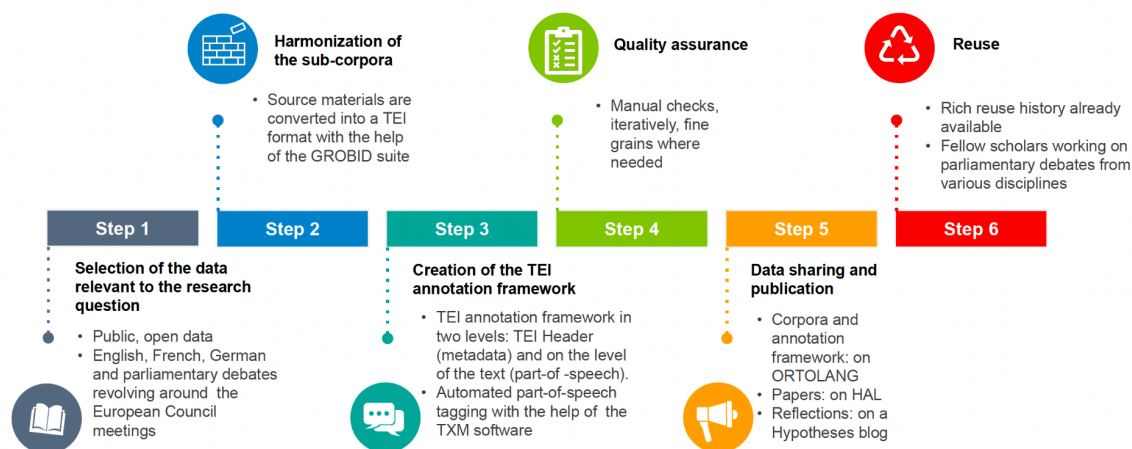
Harmonization of the sub-corpora

• Source materials are converted into a TEI format with the help of the GROBID suite

Quality assurance

• Manual checks, iteratively, fine grains where needed

Reuse

• Rich reuse history already available
• Fellow scholars working on parliamentary debates from various disciplines

Step 1

Step 2

Step 3

Step 4

Step 5

Step 6

Selection of the data relevant to the research question

• Public, open data
• English, French, German and parliamentary debates revolving around the European Council meetings

Creation of the TEI annotation framework

• TEI annotation framework in two levels: TEI Header (metadata) and on the level of the text (part-of -speech).
• Automated part-of-speech tagging with the help of the TXM software

Data sharing and publication

• Corpora and annotation framework: on ORTOLANG
• Papers: on HAL
• Reflections: on a Hypotheses blog